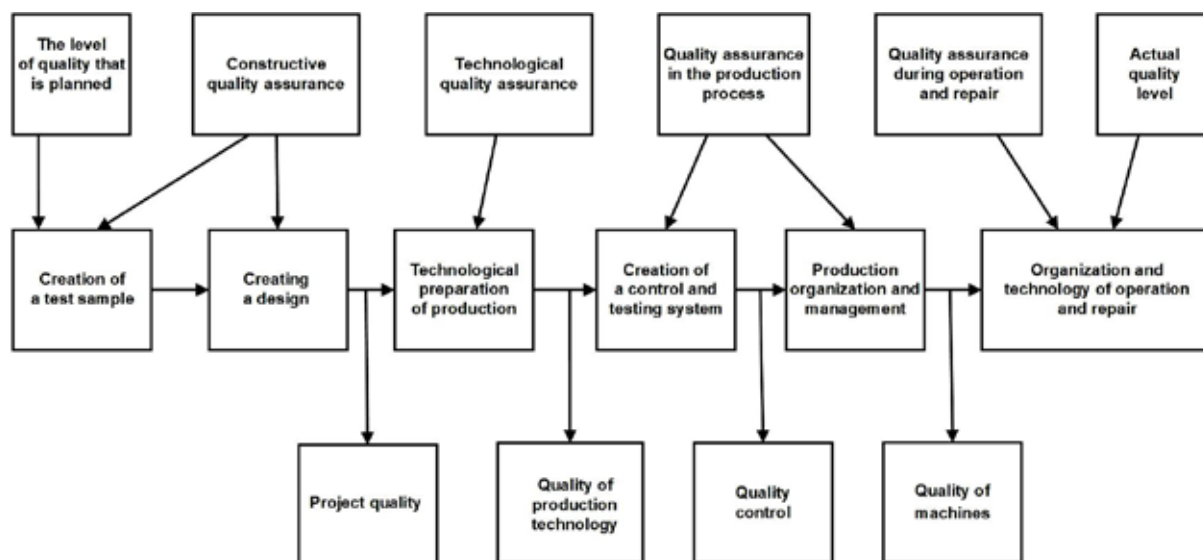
The level of quality that is planned

Constructive quality assurance

Technological quality assurance

Quality assurance in the production process

Quality assurance during operation and repair

Actual quality level

Creation of a test sample

Creating a design

Technological preparation of production

Creation of a control and testing system

Production organization and management

Organization and technology of operation and repair

Project quality

Quality of production technology

Quality control

Quality of machines